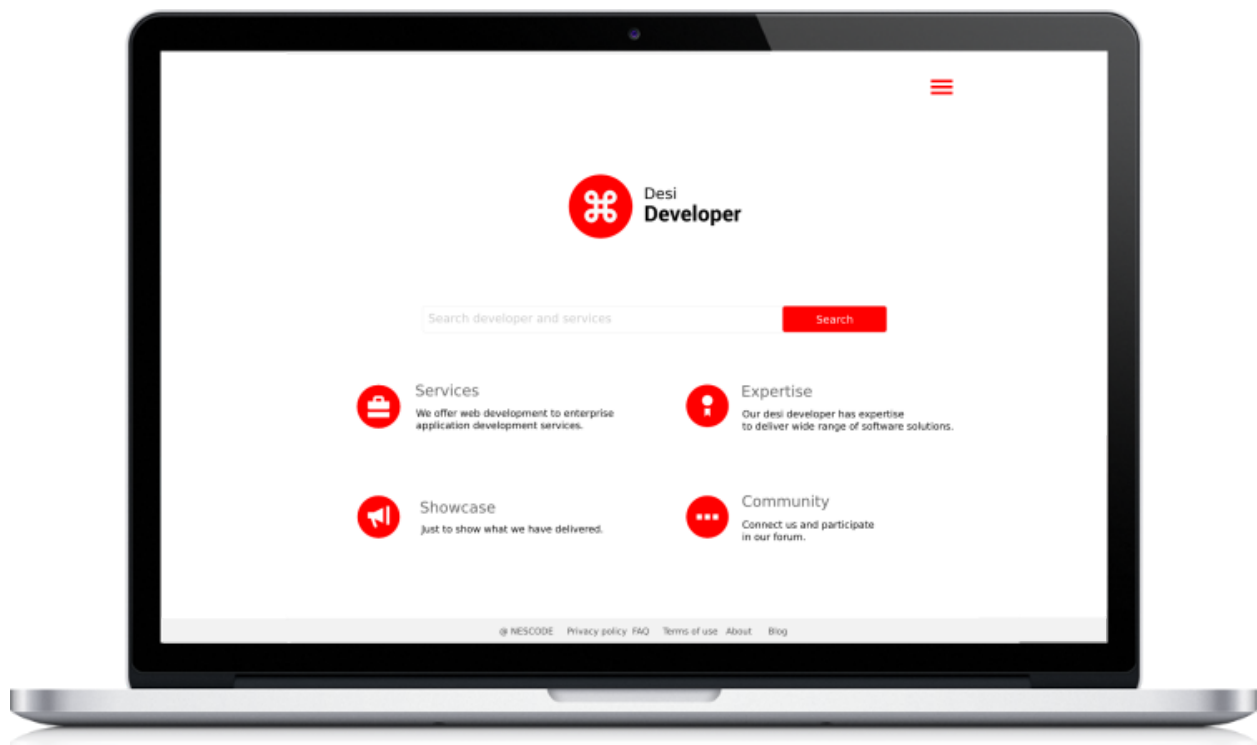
Desi
Developer

Search developer and services
Search

Services
We offer web development to enterprise application development services.

Expertise
Our desi developer has expertise to deliver wide range of software solutions.

Showcase
Just to show what we have delivered.

Community
Connect us and participate in our forum.

@ NESCODE Privacy policy FAQ Terms of use About Blog